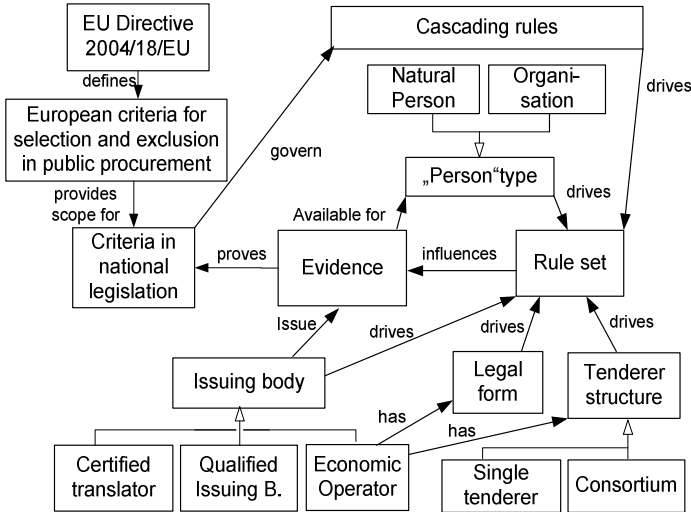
EU Directive 2004/18/EU

defines

European criteria for selection and exclusion in public procurement

provides scope for

Criteria in national legislation

Cascading rules

drives

Natural Person

Organisation

govern

„Person“type

drives

Available for

proves

Evidence

influences

Rule set

Issue

drives

drives

drives

Issuing body

Legal form

Tenderer structure

has

has

Certified translator

Qualified Issuing B.

Economic Operator

Single tenderer

Consortium